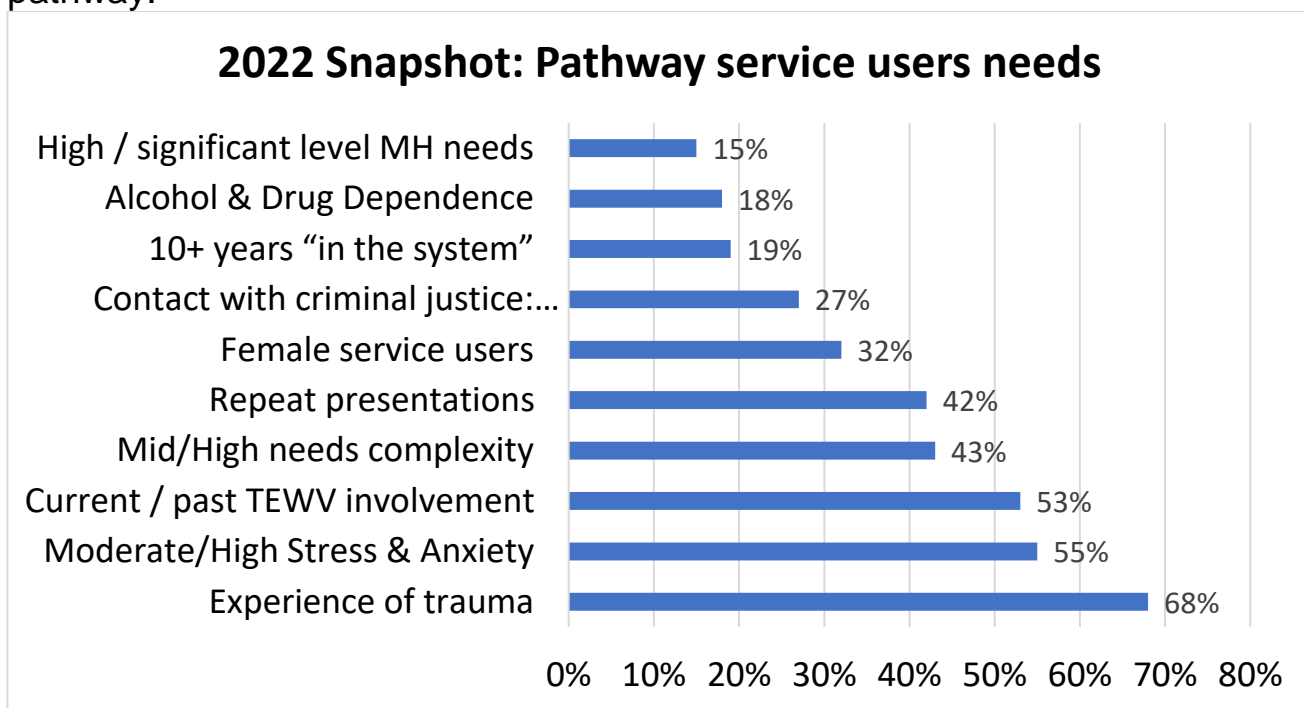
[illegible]

2022 Snapshot: Pathway service users needs

High / significant level MH needs 15%
Alcohol & Drug Dependence 18%
10+ years “in the system” 19%
Contact with criminal justice:… 27%
Female service users 32%
Repeat presentations 42%
Mid/High needs complexity 43%
Current / past TEWV involvement 53%
Moderate/High Stress & Anxiety 55%
Experience of trauma 68%

0% 10% 20% 30% 40% 50% 60% 70% 80%